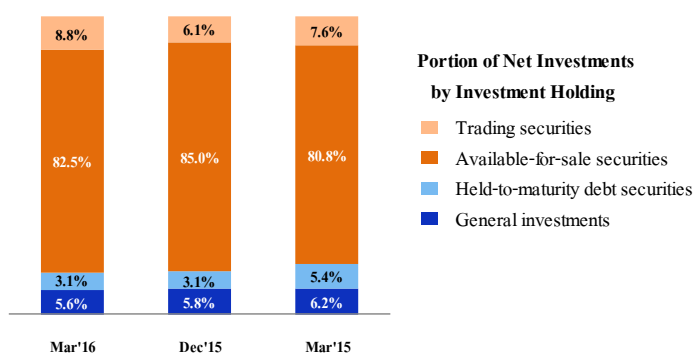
8.8%
82.5%
3.1%
5.6%
Mar'16

6.1%
85.0%
3.1%
5.8%
Dec'15

7.6%
80.8%
5.4%
6.2%
Mar'15

Portion of Net Investments by Investment Holding

Trading securities
Available-for-sale securities
Held-to-maturity debt securities
General investments